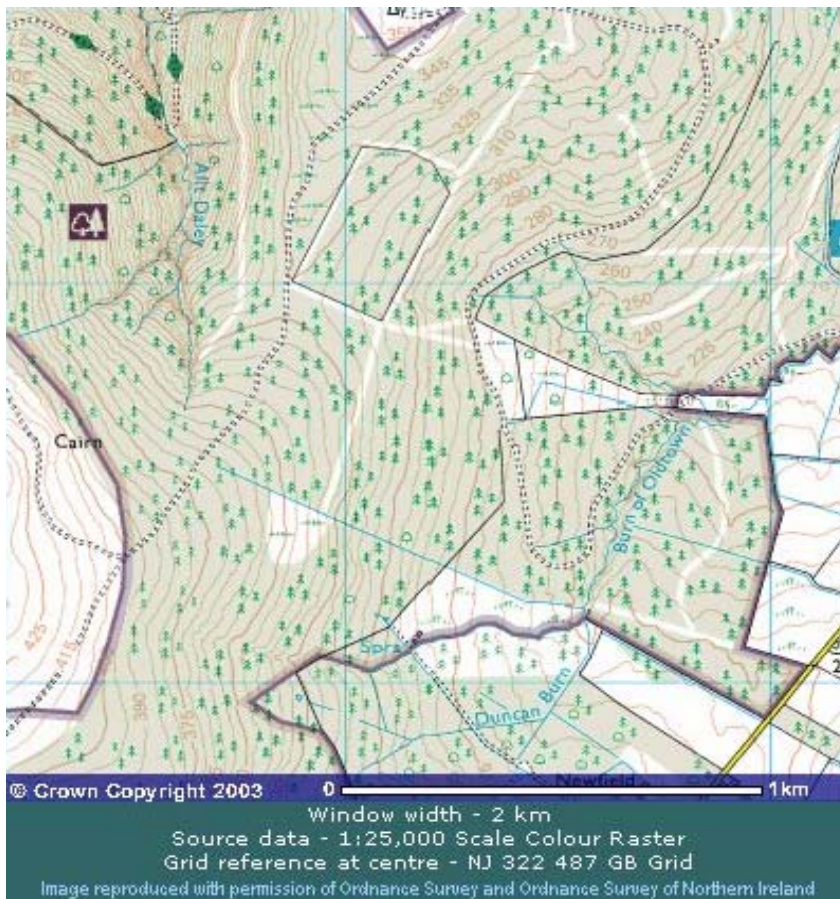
350
345
335
325
310
300
290
280
270
260
250
240
225
400
Allt Daley
Cairn
Burn of Oldtown
Spey
Duncan Burn
425
415
390
375
Newfield
© Crown Copyright 2003
0
1km
Window width - 2 km
Source data - 1:25,000 Scale Colour Raster
Grid reference at centre - NJ 322 487 GB Grid
Image reproduced with permission of Ordnance Survey and Ordnance Survey of Northern Ireland